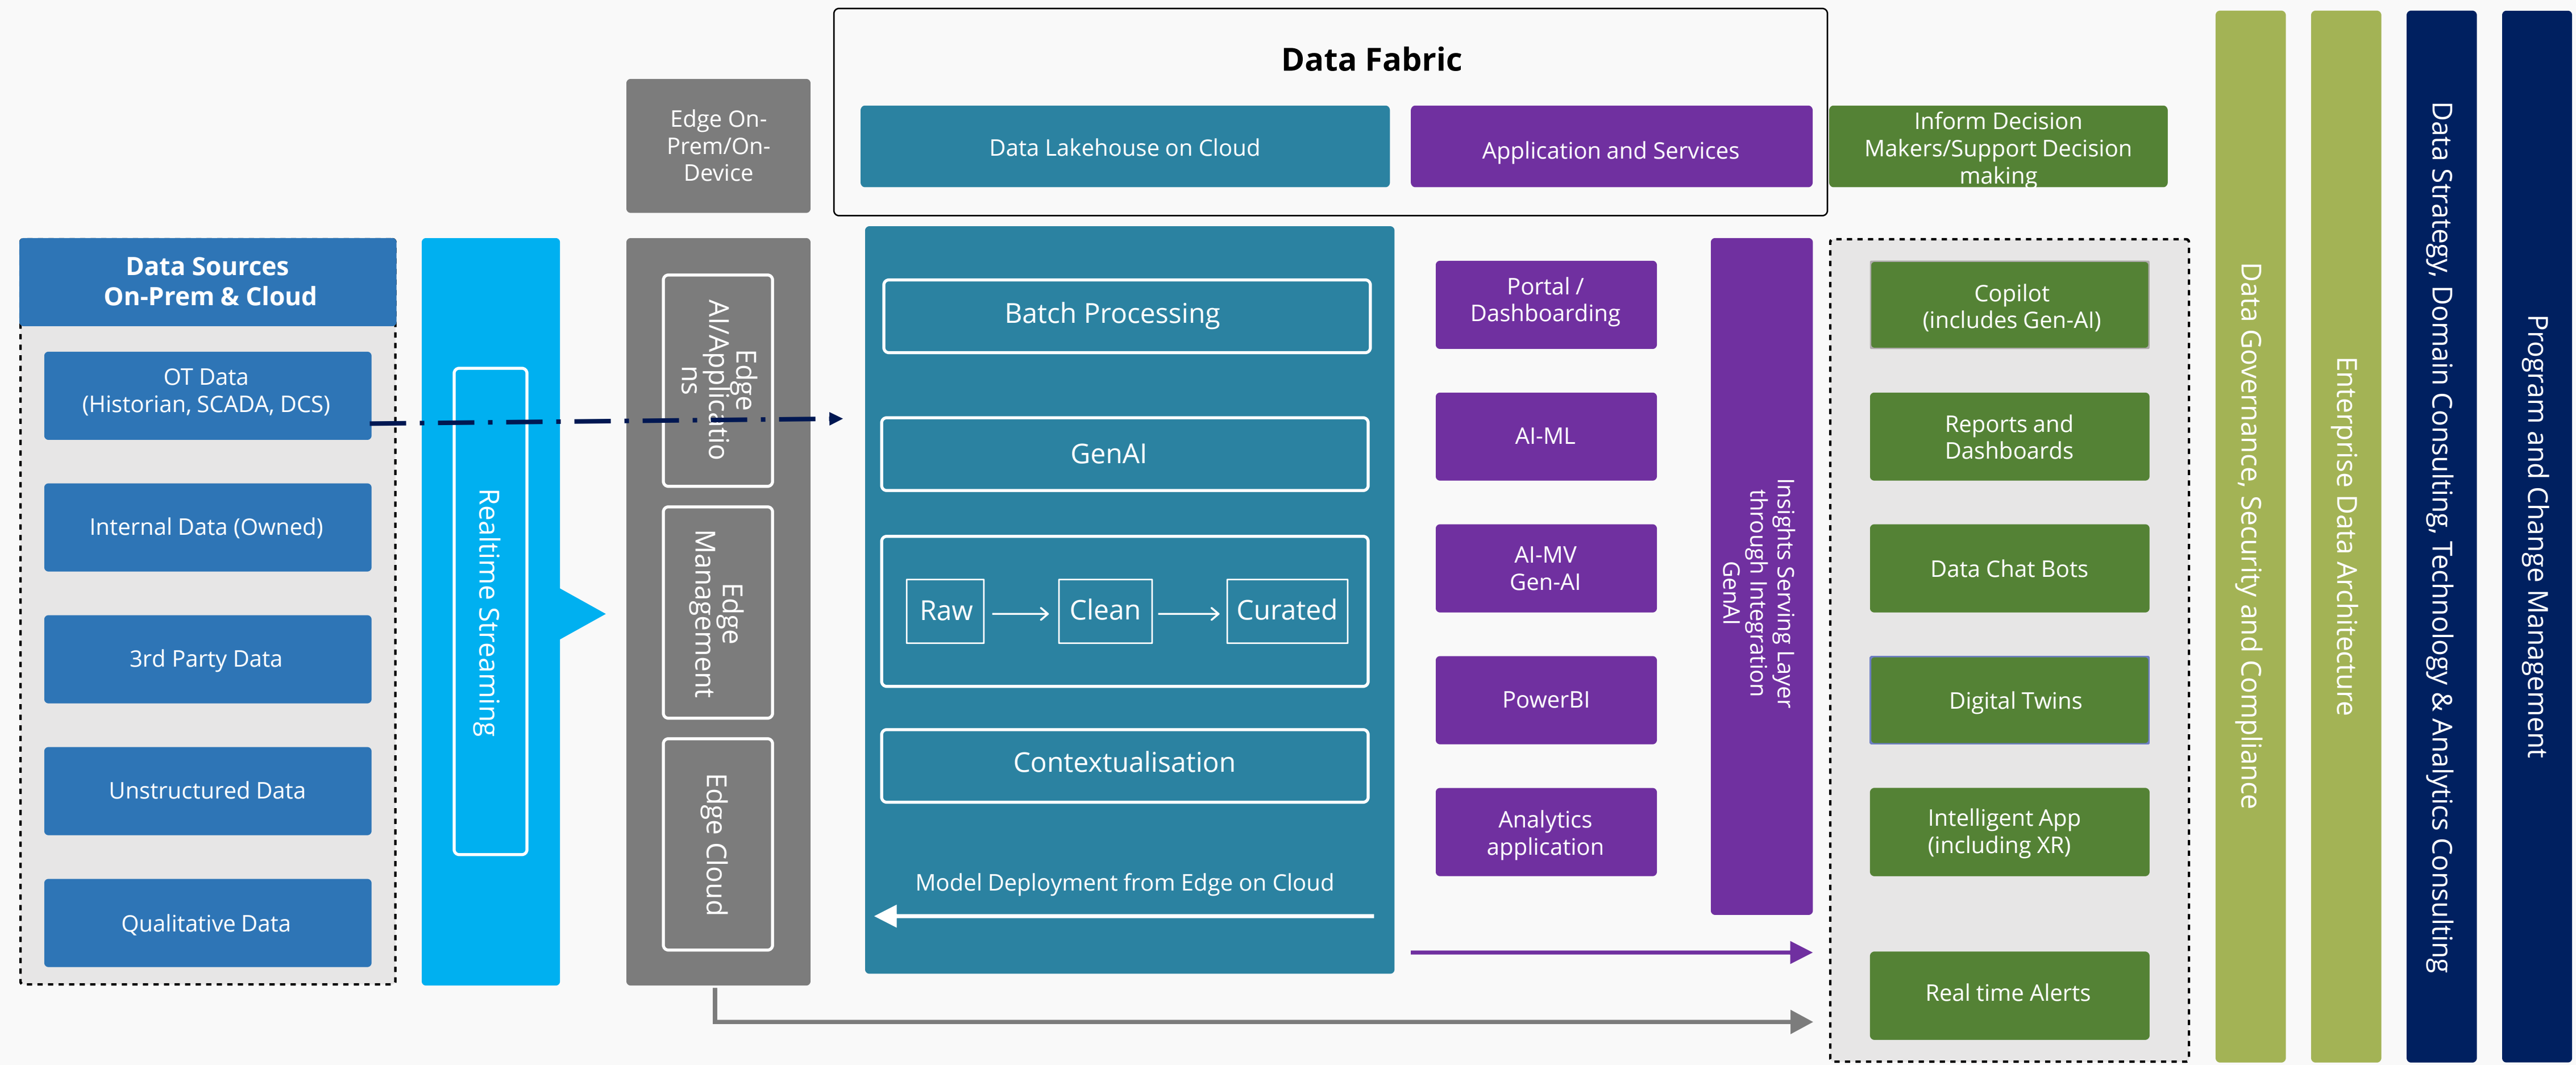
Data Fabric

Edge On-Prem/On-Device

Data Lakehouse on Cloud

Application and Services

Inform Decision Makers/Support Decision making

Data Sources On-Prem & Cloud

OT Data (Historian, SCADA, DCS)

Internal Data (Owned)

3rd Party Data

Unstructured Data

Qualitative Data

Realtime Streaming

Edge AI/Applications

Edge Management

Edge Cloud

Batch Processing

GenAI

Raw → Clean → Curated

Contextualisation

Model Deployment from Edge on Cloud

Portal / Dashboarding

AI-ML

AI-MV Gen-AI

PowerBI

Analytics application

Insights Serving Layer through Integration GenAI

Copilot (includes Gen-AI)

Reports and Dashboards

Data Chat Bots

Digital Twins

Intelligent App (including XR)

Real time Alerts

Data Governance, Security and Compliance

Enterprise Data Architecture

Data Strategy, Domain Consulting, Technology & Analytics Consulting

Program and Change Management